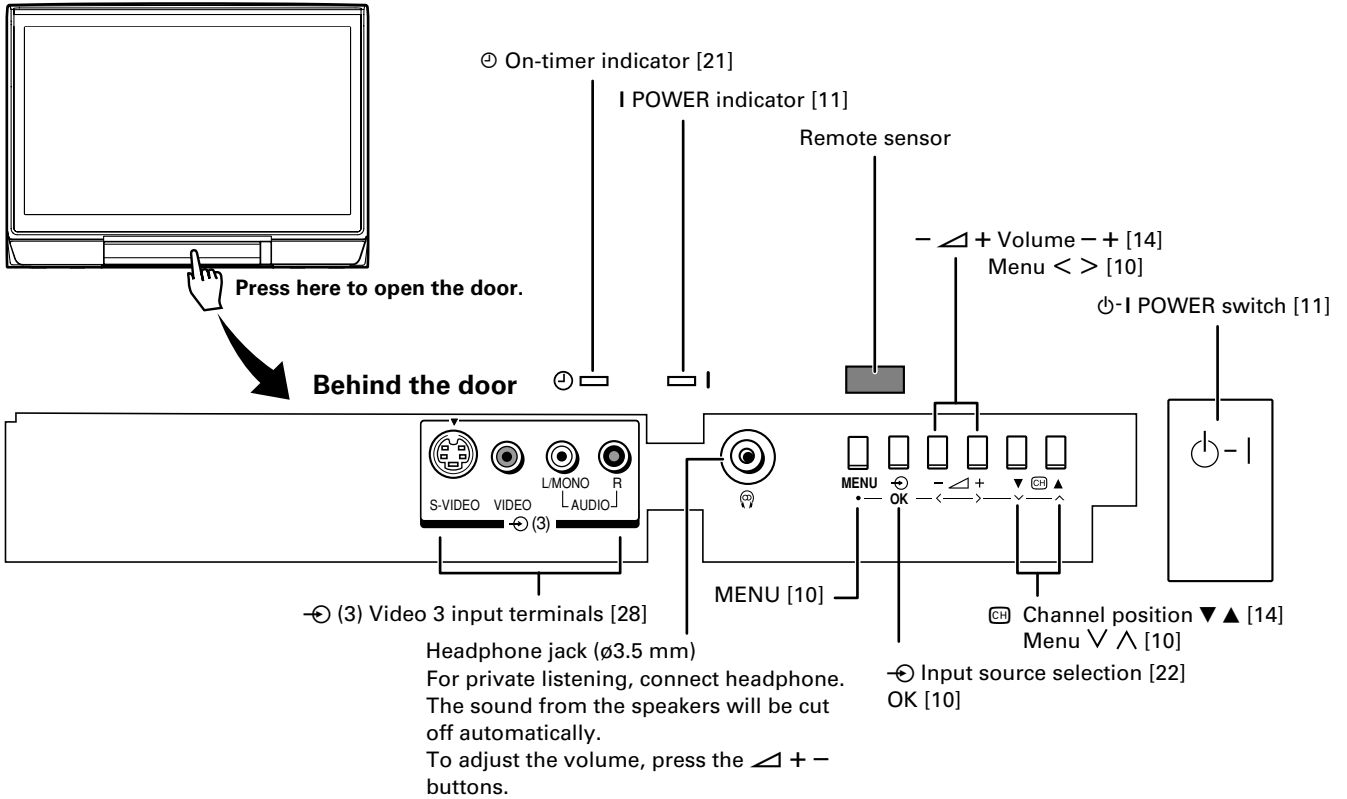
⊕ On-timer indicator [21]

I POWER indicator [11]

Remote sensor

− ⊿ + Volume − + [14]
Menu < > [10]

⏻-I POWER switch [11]

Press here to open the door.

Behind the door

S-VIDEO VIDEO L/MONO R AUDIO
⊕ (3)

MENU
OK
− ⊿ +
▼ CH ▲

⏻ − I

⊕ (3) Video 3 input terminals [28]

MENU [10]

CH Channel position ▼ ▲ [14]
Menu ∨ ∧ [10]

Headphone jack (ø3.5 mm)
For private listening, connect headphone. The sound from the speakers will be cut off automatically.
To adjust the volume, press the ⊿ + − buttons.

⊕ Input source selection [22]
OK [10]